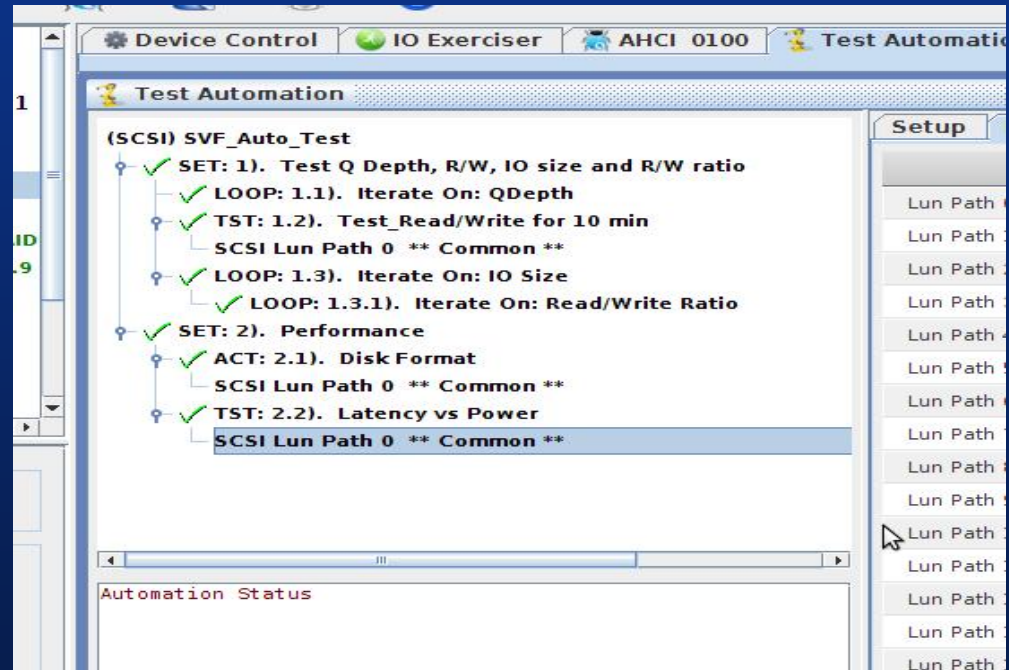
Device Control | IO Exerciser | AHCI 0100 | Test Automatio

1

ID
19

Test Automation

(SCSI) SVF_Auto_Test
SET: 1). Test Q Depth, R/W, IO size and R/W ratio
LOOP: 1.1). Iterate On: QDepth
TST: 1.2). Test_Read/Write for 10 min
SCSI Lun Path 0 ** Common **
LOOP: 1.3). Iterate On: IO Size
LOOP: 1.3.1). Iterate On: Read/Write Ratio
SET: 2). Performance
ACT: 2.1). Disk Format
SCSI Lun Path 0 ** Common **
TST: 2.2). Latency vs Power
SCSI Lun Path 0 ** Common **

Automation Status

Setup

Lun Path
Lun Path
Lun Path
Lun Path
Lun Path
Lun Path
Lun Path
Lun Path
Lun Path
Lun Path
Lun Path
Lun Path
Lun Path
Lun Path
Lun Path